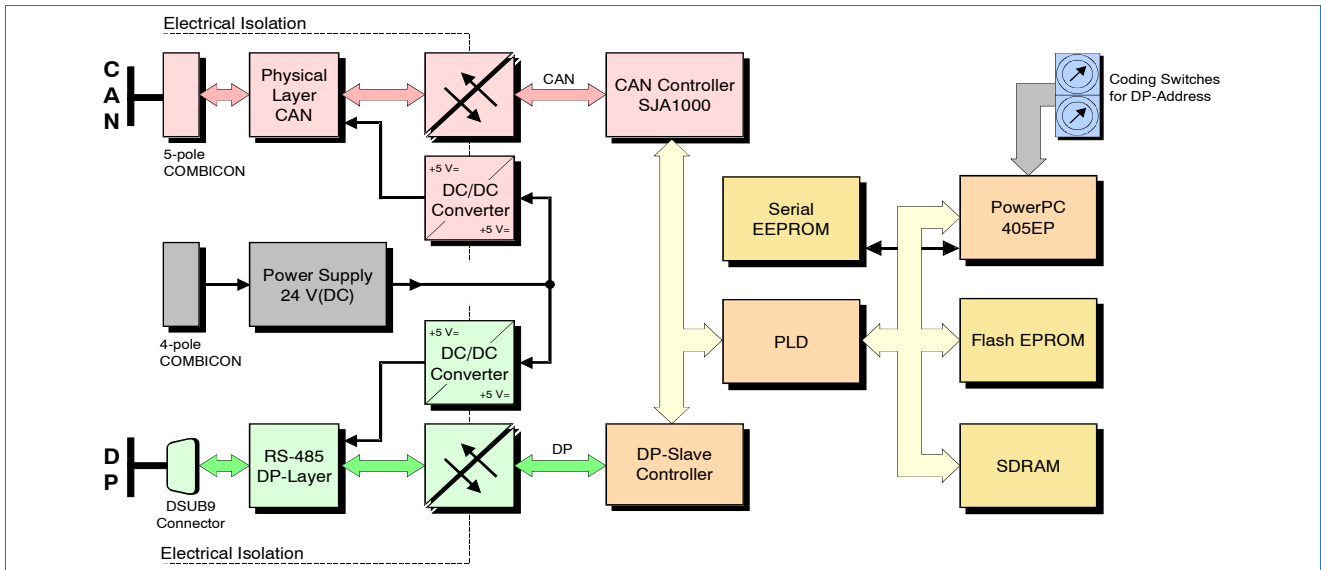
Electrical Isolation

C
A
N

5-pole
COMBICON

Physical Layer CAN

CAN

CAN Controller SJA1000

Coding Switches for DP-Address

+5 V=
DC/DC Converter
+5 V=

Serial EEPROM

PowerPC 405EP

4-pole
COMBICON

Power Supply 24 V(DC)

PLD

Flash EPROM

+5 V=
DC/DC Converter
+5 V=

D
P

DSUB9
Connector

RS-485 DP-Layer

DP

DP-Slave Controller

SDRAM

Electrical Isolation